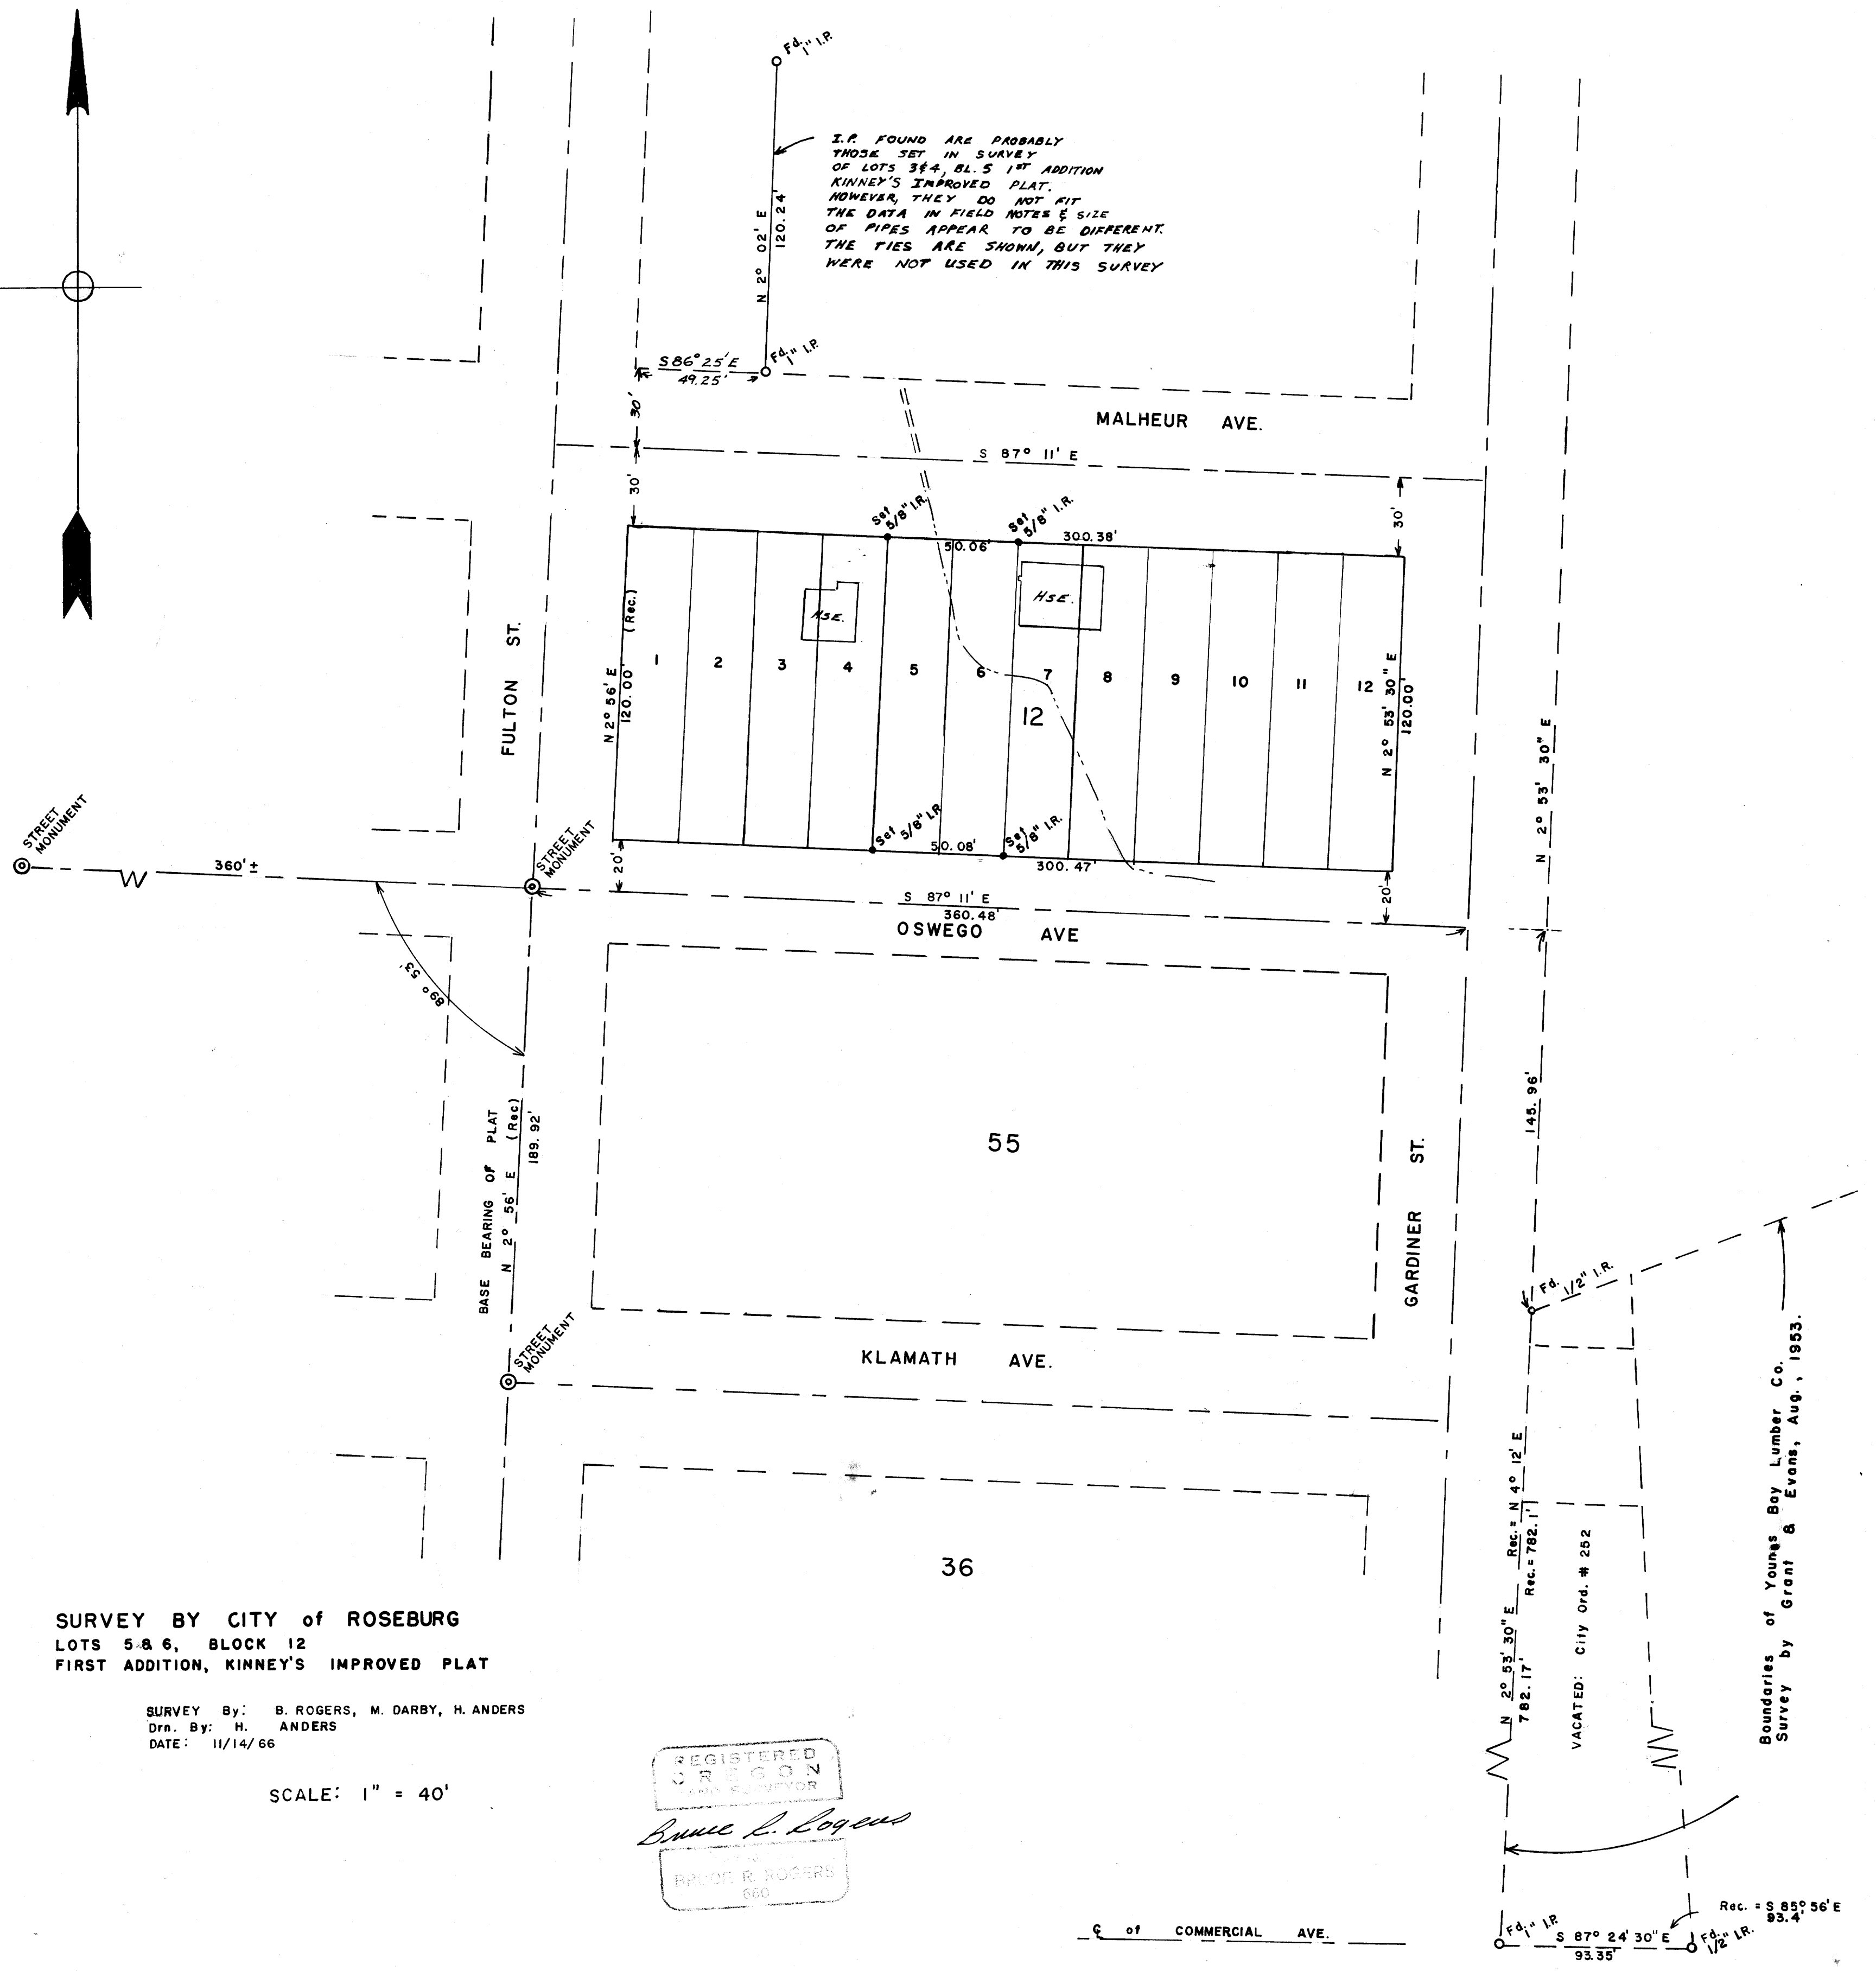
Fd. 1" I.P.

I.P. FOUND ARE PROBABLY THOSE SET IN SURVEY OF LOTS 3&4, BL. 5 1ST ADDITION KINNEY'S IMPROVED PLAT. HOWEVER, THEY DO NOT FIT THE DATA IN FIELD NOTES & SIZE OF PIPES APPEAR TO BE DIFFERENT. THE TIES ARE SHOWN, BUT THEY WERE NOT USED IN THIS SURVEY

N 2° 02' E
120.24'

S 86° 25' E
49.25'

Fd. 1" I.P.

30'

MALHEUR AVE.

S 87° 11' E

30'

Set 5/8" I.R.

Set 5/8" I.R.

50.06'

300.38'

30'

HSE.

HSE.

N 2° 56' E
120.00' (Rec.)

1 2 3 4 5 6 7 8 9 10 11 12

12

N 2° 53' 30" E
120.00'

FULTON ST.

STREET MONUMENT

360' ±

STREET MONUMENT

Set 5/8" I.R.

50.08'

Set 5/8" I.R.

300.47'

20'

S 87° 11' E
360.48'

20'

OSWEGO AVE

N 2° 53' 30" E

89° 53'

BASE BEARING OF PLAT
N 2° 56' E (Rec)
189.92'

55

145.96'

GARDINER ST.

Fd. 1/2" I.R.

STREET MONUMENT

KLAMATH AVE.

36

N 2° 53' 30" E
782.17'

Rec.= N 4° 12' E
Rec.= 782.1'

VACATED: City Ord. # 252

Boundaries of Youngs Bay Lumber Co. Survey by Grant & Evans, Aug., 1953.

SURVEY BY CITY of ROSEBURG
LOTS 5 & 6, BLOCK 12
FIRST ADDITION, KINNEY'S IMPROVED PLAT

SURVEY By: B. ROGERS, M. DARBY, H. ANDERS
Drn. By: H. ANDERS
DATE: 11/14/66

SCALE: 1" = 40'

REGISTERED
OREGON
LAND SURVEYOR

Bruce R. Rogers

BRUCE R. ROGERS
660

℄ of COMMERCIAL AVE.

Fd. 1" I.P.

S 87° 24' 30" E
93.35'

Fd. 1/2" I.R.

Rec. = S 85° 56' E
93.4'